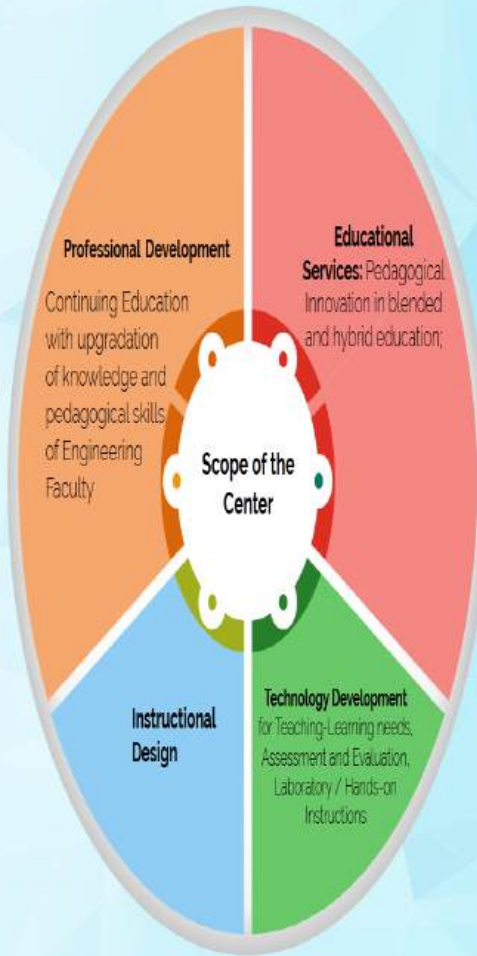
Professional Development

Continuing Education with upgradation of knowledge and pedagogical skills of Engineering Faculty

Educational Services: Pedagogical Innovation in blended and hybrid education;

Scope of the Center

Instructional Design

Technology Development for Teaching-Learning needs, Assessment and Evaluation, Laboratory / Hands-on Instructions